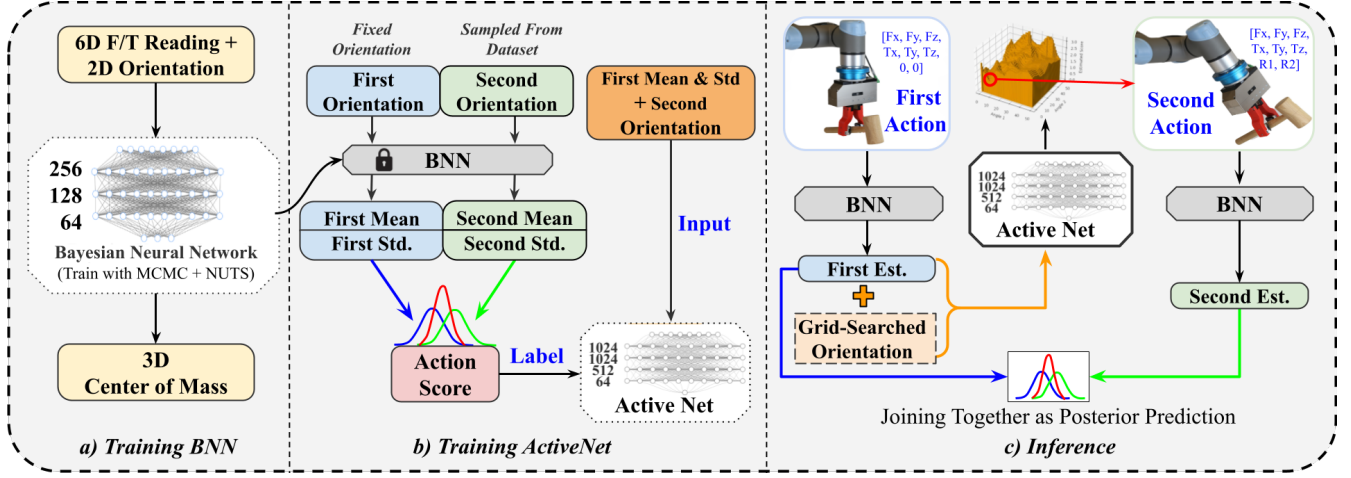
6D F/T Reading + 2D Orientation

256
128
64

Bayesian Neural Network
(Train with MCMC + NUTS)

3D Center of Mass

a) Training BNN

Fixed Orientation

Sampled From Dataset

First Orientation

Second Orientation

First Mean & Std + Second Orientation

BNN

First Mean
First Std.

Second Mean
Second Std.

Input

Action Score

Label

1024
1024
512
64

Active Net

b) Training ActiveNet

[Fx, Fy, Fz, Tx, Ty, Tz, 0, 0]

First Action

[Fx, Fy, Fz, Tx, Ty, Tz, R1, R2]

Second Action

BNN

1024
1024
512
64

Active Net

BNN

First Est.

Grid-Searched Orientation

Second Est.

Joining Together as Posterior Prediction

c) Inference